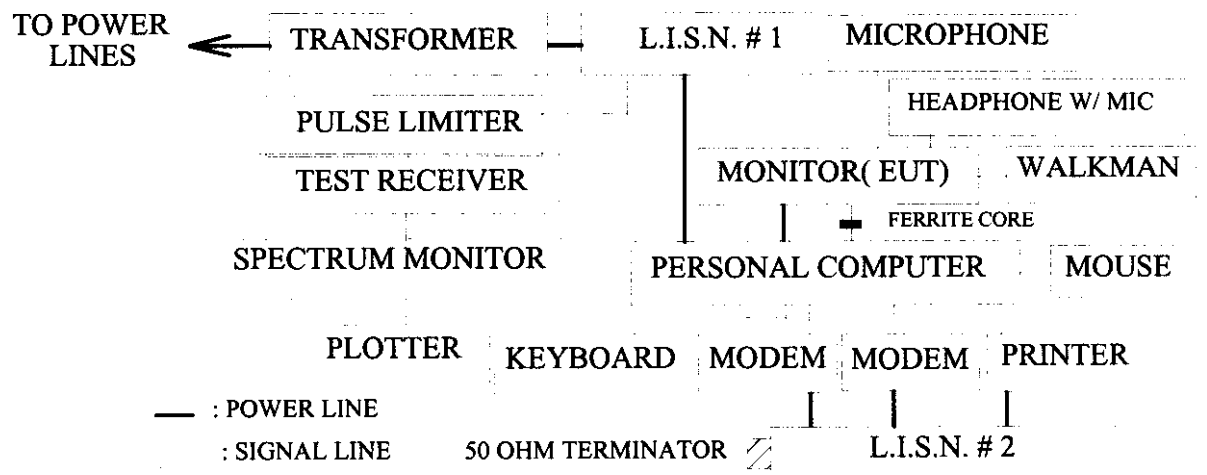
TO POWER LINES
TRANSFORMER
L.I.S.N. # 1
MICROPHONE
HEADPHONE W/ MIC
PULSE LIMITER
TEST RECEIVER
MONITOR( EUT)
WALKMAN
FERRITE CORE
SPECTRUM MONITOR
PERSONAL COMPUTER
MOUSE
PLOTTER
KEYBOARD
MODEM
MODEM
PRINTER
: POWER LINE
: SIGNAL LINE
50 OHM TERMINATOR
L.I.S.N. # 2